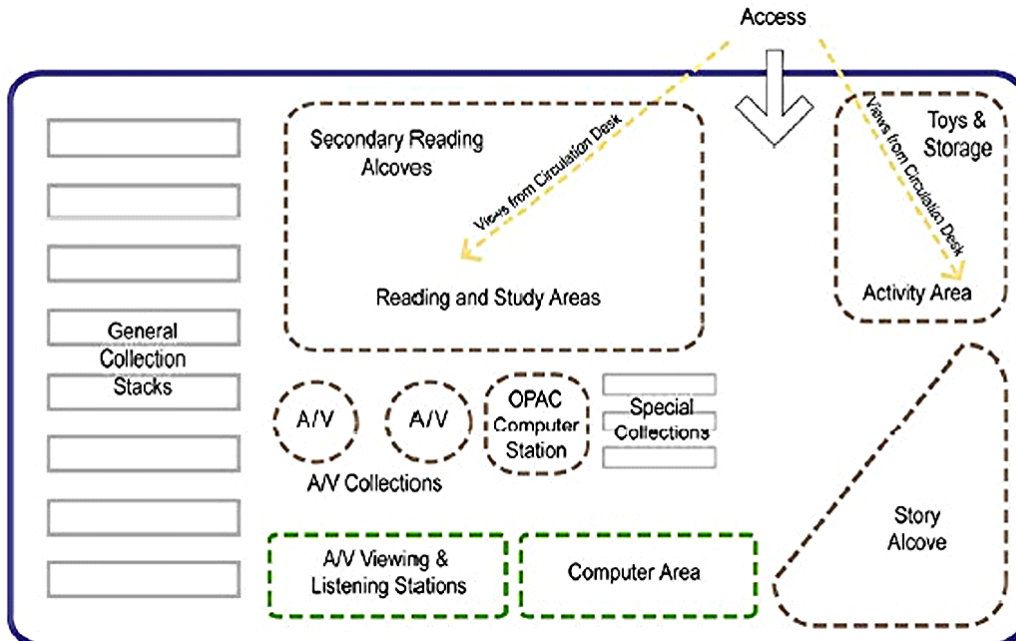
Access

Secondary Reading Alcoves

Views from Circulation Desk

Reading and Study Areas

Toys & Storage

Views from Circulation Desk

Activity Area

General Collection Stacks

A/V

A/V

A/V Collections

OPAC Computer Station

Special Collections

Story Alcove

A/V Viewing & Listening Stations

Computer Area